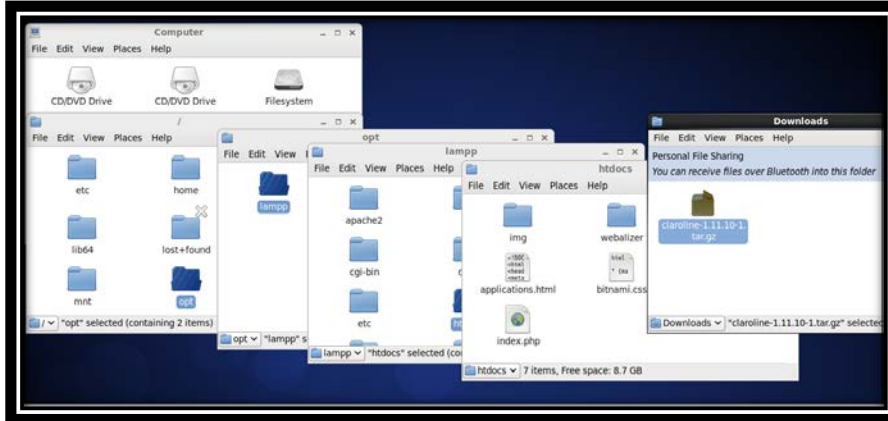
Computer
File Edit View Places Help
CD/DVD Drive
CD/DVD Drive
Filesystem

/
File Edit View Places Help
etc
home
lib64
lost+found
mnt
opt
/ "opt" selected (containing 2 items)

opt
File Edit View
lampp
opt "lampp" s

lampp
File Edit View Places Help
apache2
cgi-bin
etc
lampp "htdocs" selected (co

htdocs
File Edit View Places Help
img
webalizer
applications.html
bitnami.css
index.php
htdocs 7 items, Free space: 8.7 GB

Downloads
File Edit View Places Help
Personal File Sharing
You can receive files over Bluetooth into this folder
claroline-1.11.10-1.tar.gz
Downloads "claroline-1.11.10-1.tar.gz" selected